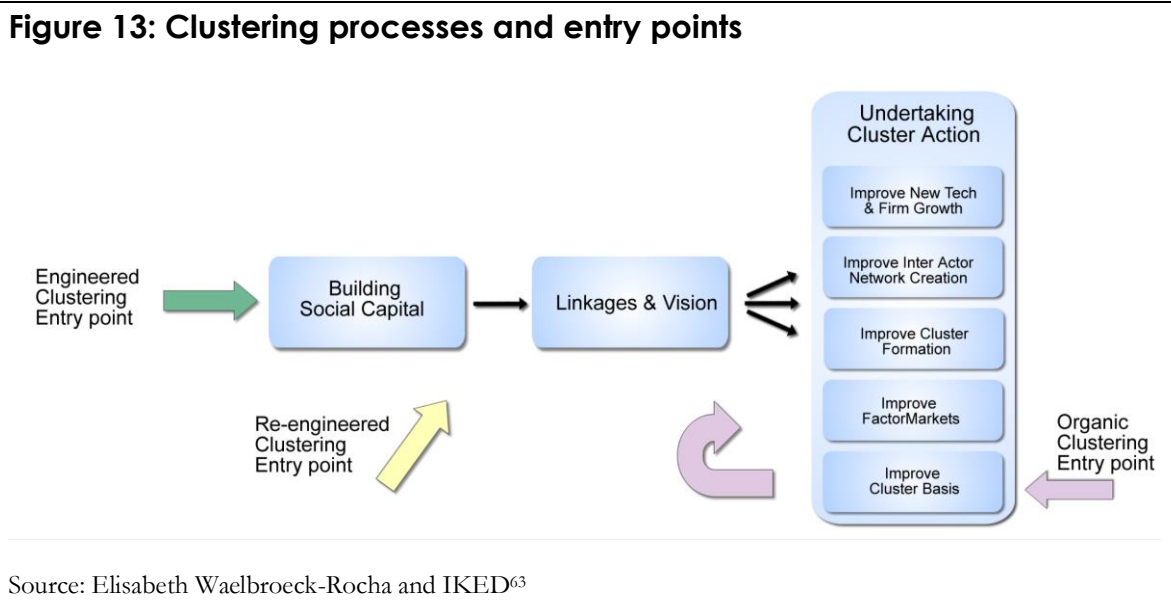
Figure 13: Clustering processes and entry points

Engineered Clustering Entry point

Building Social Capital

Linkages & Vision

Undertaking Cluster Action

Improve New Tech & Firm Growth

Improve Inter Actor Network Creation

Improve Cluster Formation

Improve FactorMarkets

Improve Cluster Basis

Re-engineered Clustering Entry point

Organic Clustering Entry point

Source: Elisabeth Waelbroeck-Rocha and IKED$^{63}$